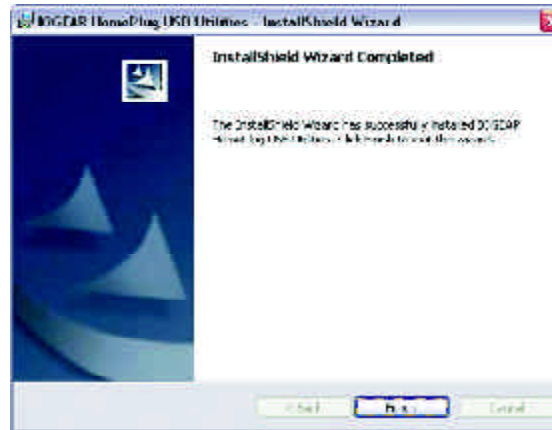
IOGEAR HomePlug USB Utilities - InstallShield Wizard

InstallShield Wizard Completed

The InstallShield Wizard has successfully installed IOGEAR HomePlug USB Utilities. Click Finish to exit the wizard.

< Back

Finish

Cancel